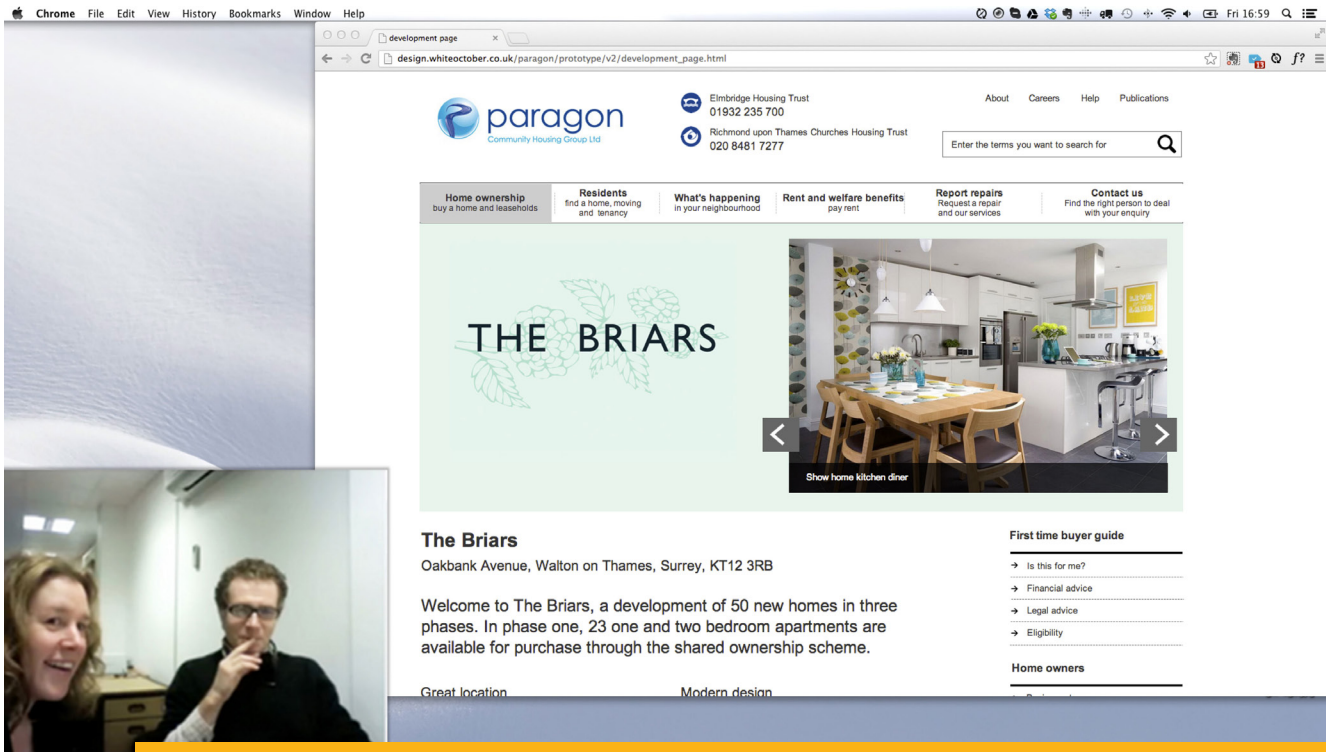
Chrome File Edit View History Bookmarks Window Help

Fri 16:59

development page

design.whiteoctober.co.uk/paragon/prototype/v2/development_page.html

paragon
Community Housing Group Ltd

Elmbridge Housing Trust
01932 235 700

Richmond upon Thames Churches Housing Trust
020 8481 7277

About Careers Help Publications

Enter the terms you want to search for

Home ownership
buy a home and leaseholds

Residents
find a home, moving and tenancy

What's happening
in your neighbourhood

Rent and welfare benefits
pay rent

Report repairs
Request a repair and our services

Contact us
Find the right person to deal with your enquiry

THE BRIARS

Show home kitchen diner

The Briars

Oakbank Avenue, Walton on Thames, Surrey, KT12 3RB

Welcome to The Briars, a development of 50 new homes in three phases. In phase one, 23 one and two bedroom apartments are available for purchase through the shared ownership scheme.

Great location

Modern design

First time buyer guide

→ Is this for me?

→ Financial advice

→ Legal advice

→ Eligibility

Home owners